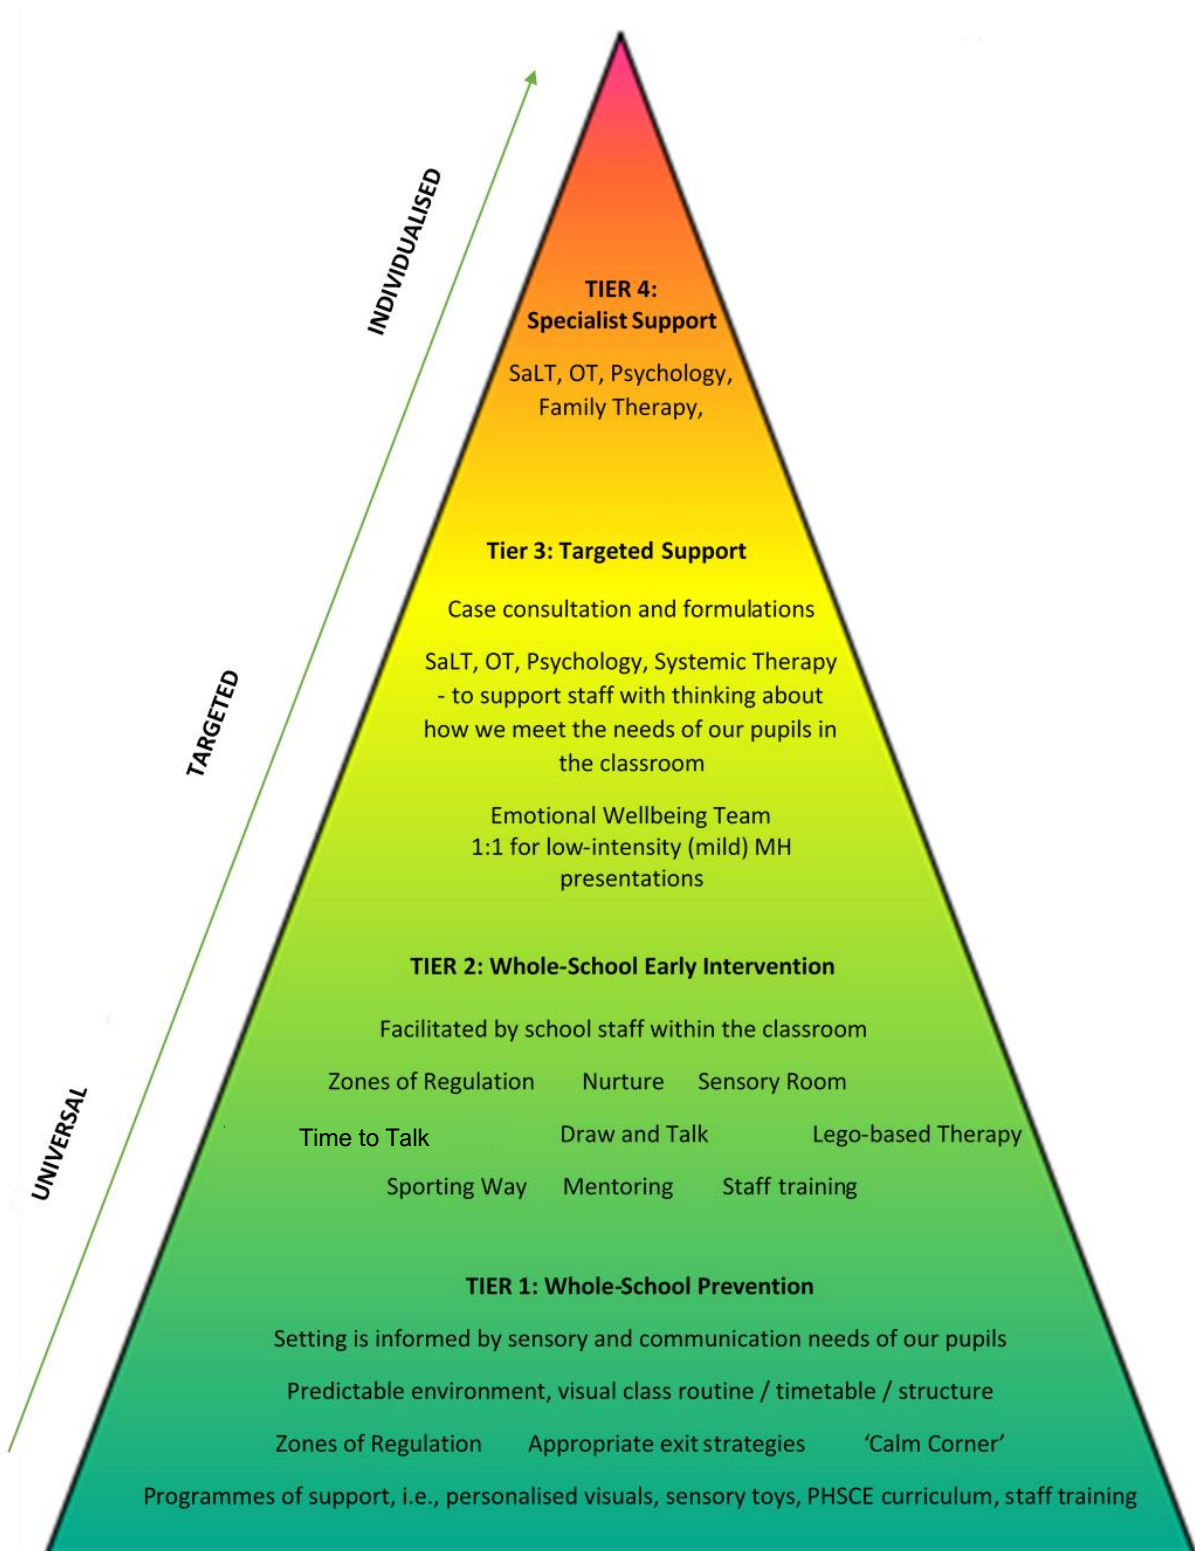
INDIVIDUALISED

TARGETED

UNIVERSAL

TIER 4:
Specialist Support

SaLT, OT, Psychology, Family Therapy,

Tier 3: Targeted Support

Case consultation and formulations

SaLT, OT, Psychology, Systemic Therapy - to support staff with thinking about how we meet the needs of our pupils in the classroom

Emotional Wellbeing Team 1:1 for low-intensity (mild) MH presentations

TIER 2: Whole-School Early Intervention

Facilitated by school staff within the classroom

Zones of Regulation Nurture Sensory Room

Time to Talk Draw and Talk Lego-based Therapy

Sporting Way Mentoring Staff training

TIER 1: Whole-School Prevention

Setting is informed by sensory and communication needs of our pupils

Predictable environment, visual class routine / timetable / structure

Zones of Regulation Appropriate exit strategies 'Calm Corner'

Programmes of support, i.e., personalised visuals, sensory toys, PHSCE curriculum, staff training